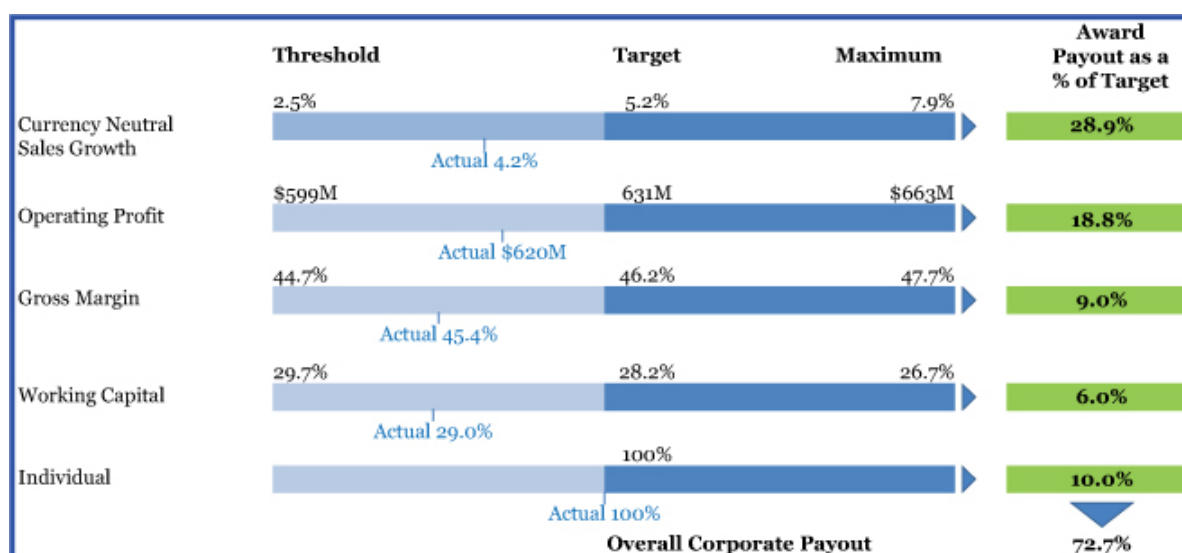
| | Threshold | Target | Maximum | Award Payout as a % of Target |
|---|---|---|---|---|
| Currency Neutral Sales Growth | 2.5% | 5.2% | 7.9% | 28.9% |
| | Actual 4.2% | | | |
| Operating Profit | $599M | 631M | $663M | 18.8% |
| | Actual $620M | | | |
| Gross Margin | 44.7% | 46.2% | 47.7% | 9.0% |
| | Actual 45.4% | | | |
| Working Capital | 29.7% | 28.2% | 26.7% | 6.0% |
| | Actual 29.0% | | | |
| Individual | | 100% | | 10.0% |
| | | Actual 100% | | |

Overall Corporate Payout 72.7%